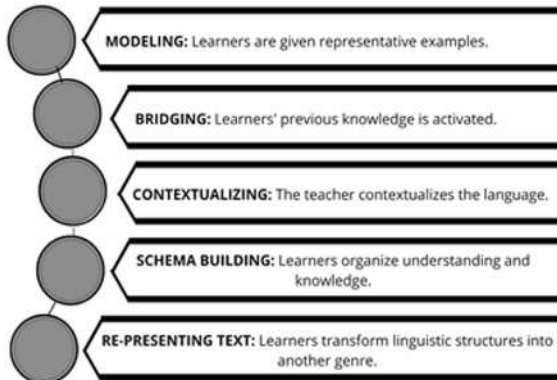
MODELING: Learners are given representative examples.

BRIDGING: Learners' previous knowledge is activated.

CONTEXTUALIZING: The teacher contextualizes the language.

SCHEMA BUILDING: Learners organize understanding and knowledge.

RE-PRESENTING TEXT: Learners transform linguistic structures into another genre.